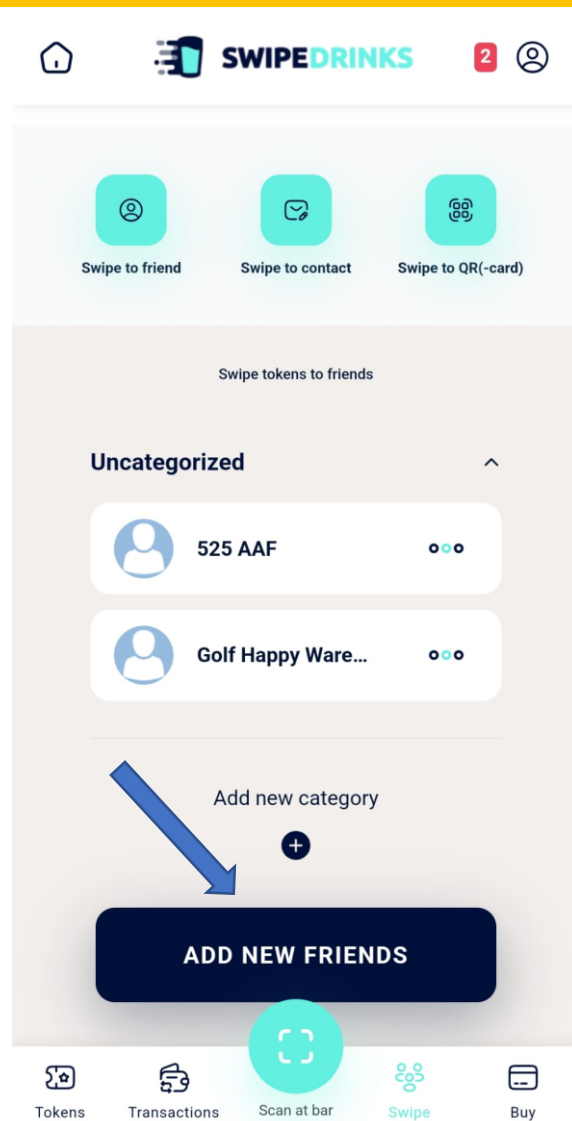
SWIPEDRINKS

2

Swipe to friend

Swipe to contact

Swipe to QR(-card)

Swipe tokens to friends

Uncategorized

525 AAF

Golf Happy Ware...

Add new category

ADD NEW FRIENDS

Tokens

Transactions

Scan at bar

Swipe

Buy